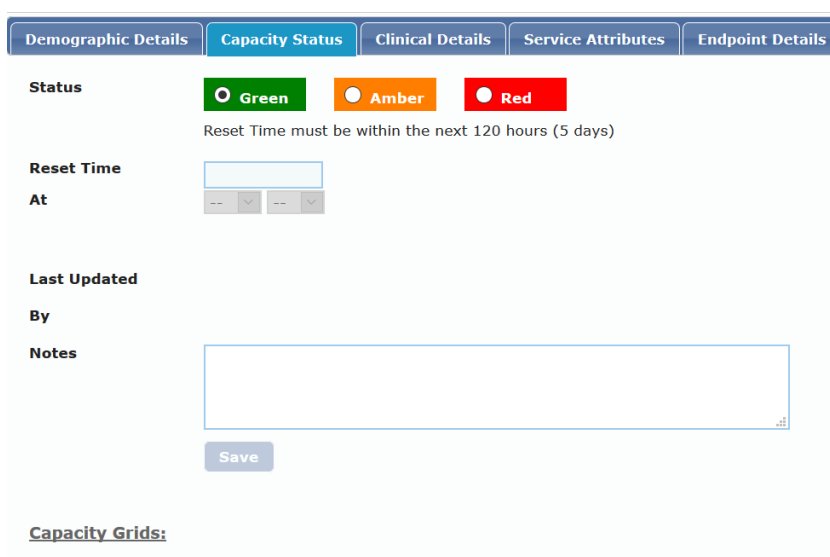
Demographic Details | Capacity Status | Clinical Details | Service Attributes | Endpoint Details

Status
Green Amber Red
Reset Time must be within the next 120 hours (5 days)

Reset Time

At
-- --

Last Updated

By

Notes

Save

Capacity Grids: